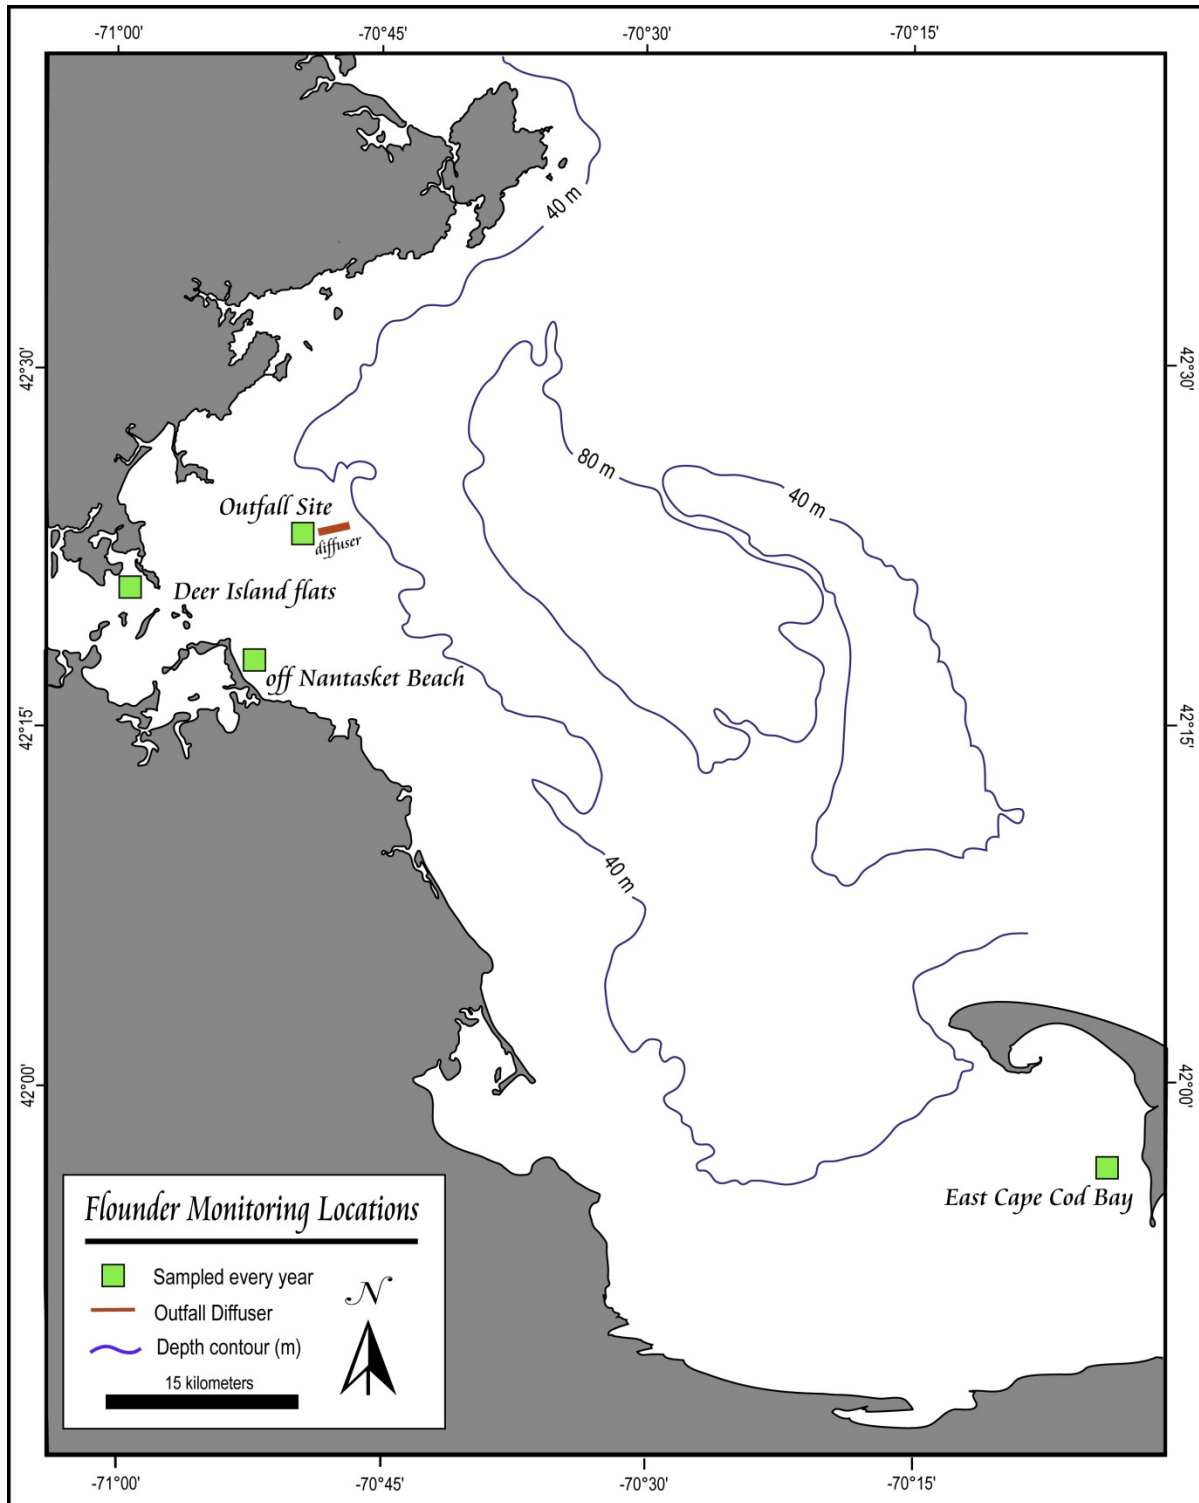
-71°00'
-70°45'
-70°30'
-70°15'

42°30'
42°15'
42°00'

42°30'
42°15'
42°00'

40 m
80 m
40 m
40 m

Outfall Site
diffuser
Deer Island flats
off Nantasket Beach
East Cape Cod Bay

Flounder Monitoring Locations
Sampled every year
Outfall Diffuser
Depth contour (m)
15 kilometers
N

-71°00'
-70°45'
-70°30'
-70°15'